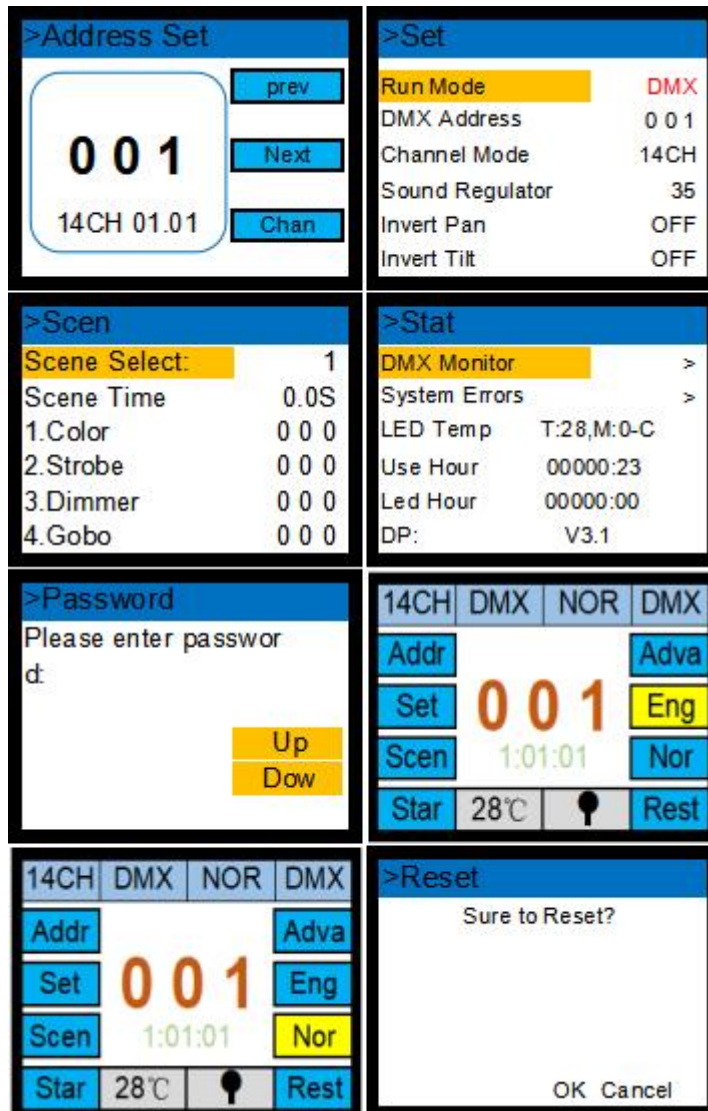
>Address Set

0 0 1

14CH 01.01

prev

Next

Chan

>Set

| | |
|---|---|
| Run Mode | DMX |
| DMX Address | 0 0 1 |
| Channel Mode | 14CH |
| Sound Regulator | 35 |
| Invert Pan | OFF |
| Invert Tilt | OFF |

>Scen

| | |
|---|---|
| Scene Select: | 1 |
| Scene Time | 0.0S |
| 1.Color | 0 0 0 |
| 2.Strobe | 0 0 0 |
| 3.Dimmer | 0 0 0 |
| 4.Gobo | 0 0 0 |

>Stat

| | |
|---|---|
| DMX Monitor | > |
| System Errors | > |
| LED Temp | T:28,M:0-C |
| Use Hour | 00000:23 |
| Led Hour | 00000:00 |
| DP: | V3.1 |

>Password

Please enter passwor d:

Up

Dow

14CH DMX NOR DMX

Addr

Set

Scen

Star

0 0 1

1:01:01

28℃

Adva

Eng

Nor

Rest

14CH DMX NOR DMX

Addr

Set

Scen

Star

0 0 1

1:01:01

28℃

Adva

Eng

Nor

Rest

>Reset

Sure to Reset?

OK Cancel